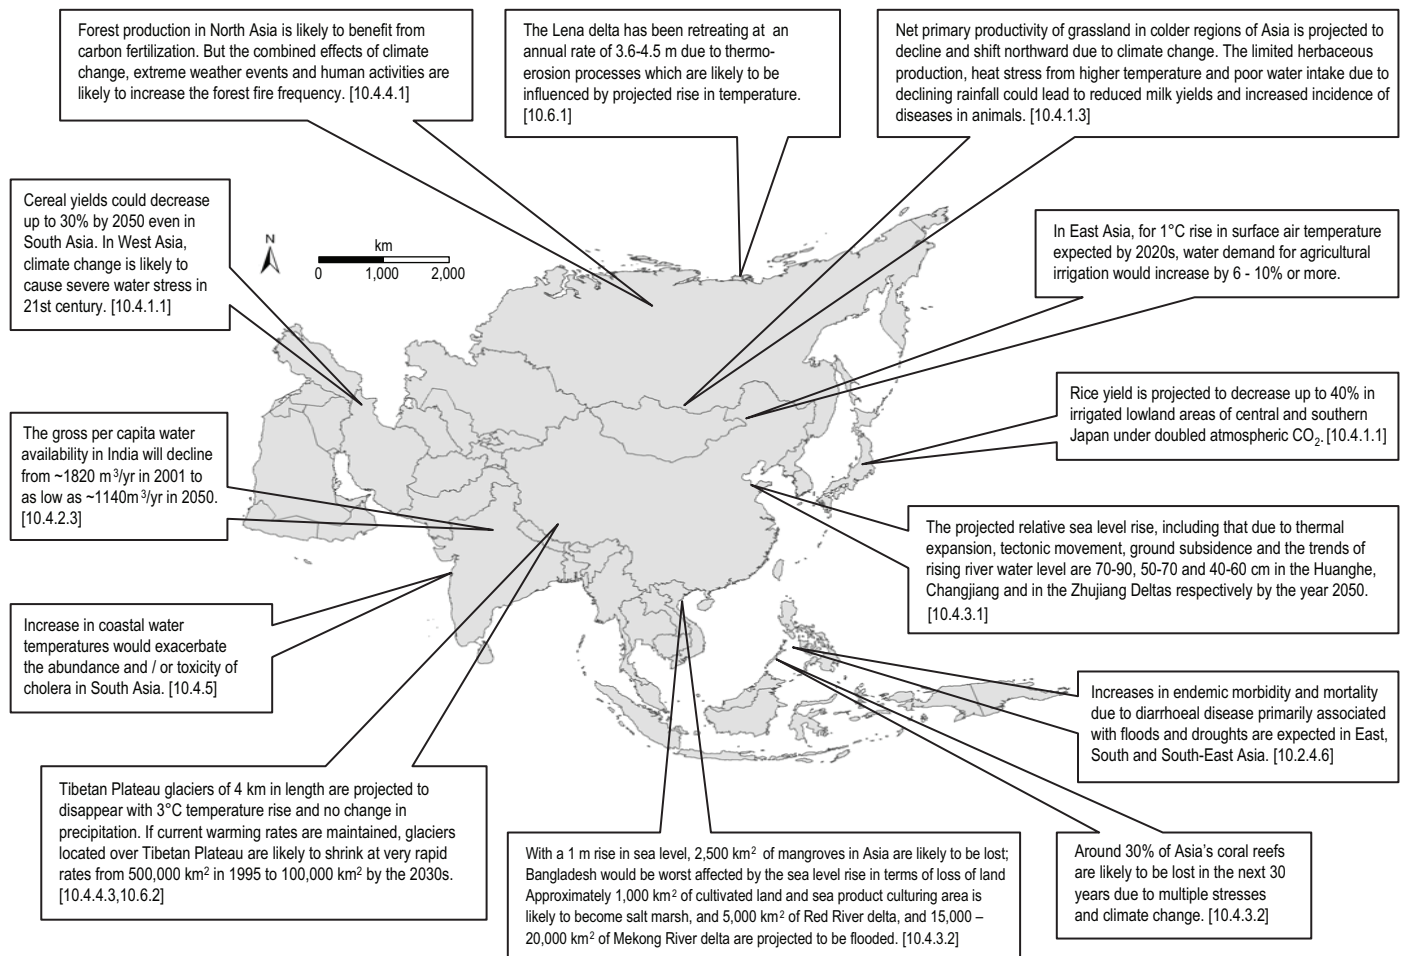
Forest production in North Asia is likely to benefit from carbon fertilization. But the combined effects of climate change, extreme weather events and human activities are likely to increase the forest fire frequency. [10.4.4.1]

The Lena delta has been retreating at an annual rate of 3.6-4.5 m due to thermo-erosion processes which are likely to be influenced by projected rise in temperature. [10.6.1]

Net primary productivity of grassland in colder regions of Asia is projected to decline and shift northward due to climate change. The limited herbaceous production, heat stress from higher temperature and poor water intake due to declining rainfall could lead to reduced milk yields and increased incidence of diseases in animals. [10.4.1.3]

Cereal yields could decrease up to 30% by 2050 even in South Asia. In West Asia, climate change is likely to cause severe water stress in 21st century. [10.4.1.1]

N

km
0 1,000 2,000

In East Asia, for 1°C rise in surface air temperature expected by 2020s, water demand for agricultural irrigation would increase by 6 - 10% or more.

Rice yield is projected to decrease up to 40% in irrigated lowland areas of central and southern Japan under doubled atmospheric $CO_2$. [10.4.1.1]

The gross per capita water availability in India will decline from ~1820 $m^3$/yr in 2001 to as low as ~1140$m^3$/yr in 2050. [10.4.2.3]

The projected relative sea level rise, including that due to thermal expansion, tectonic movement, ground subsidence and the trends of rising river water level are 70-90, 50-70 and 40-60 cm in the Huanghe, Changjiang and in the Zhujiang Deltas respectively by the year 2050. [10.4.3.1]

Increase in coastal water temperatures would exacerbate the abundance and / or toxicity of cholera in South Asia. [10.4.5]

Increases in endemic morbidity and mortality due to diarrhoeal disease primarily associated with floods and droughts are expected in East, South and South-East Asia. [10.2.4.6]

Tibetan Plateau glaciers of 4 km in length are projected to disappear with 3°C temperature rise and no change in precipitation. If current warming rates are maintained, glaciers located over Tibetan Plateau are likely to shrink at very rapid rates from 500,000 $km^2$ in 1995 to 100,000 $km^2$ by the 2030s. [10.4.4.3,10.6.2]

With a 1 m rise in sea level, 2,500 $km^2$ of mangroves in Asia are likely to be lost; Bangladesh would be worst affected by the sea level rise in terms of loss of land Approximately 1,000 $km^2$ of cultivated land and sea product culturing area is likely to become salt marsh, and 5,000 $km^2$ of Red River delta, and 15,000 – 20,000 $km^2$ of Mekong River delta are projected to be flooded. [10.4.3.2]

Around 30% of Asia's coral reefs are likely to be lost in the next 30 years due to multiple stresses and climate change. [10.4.3.2]